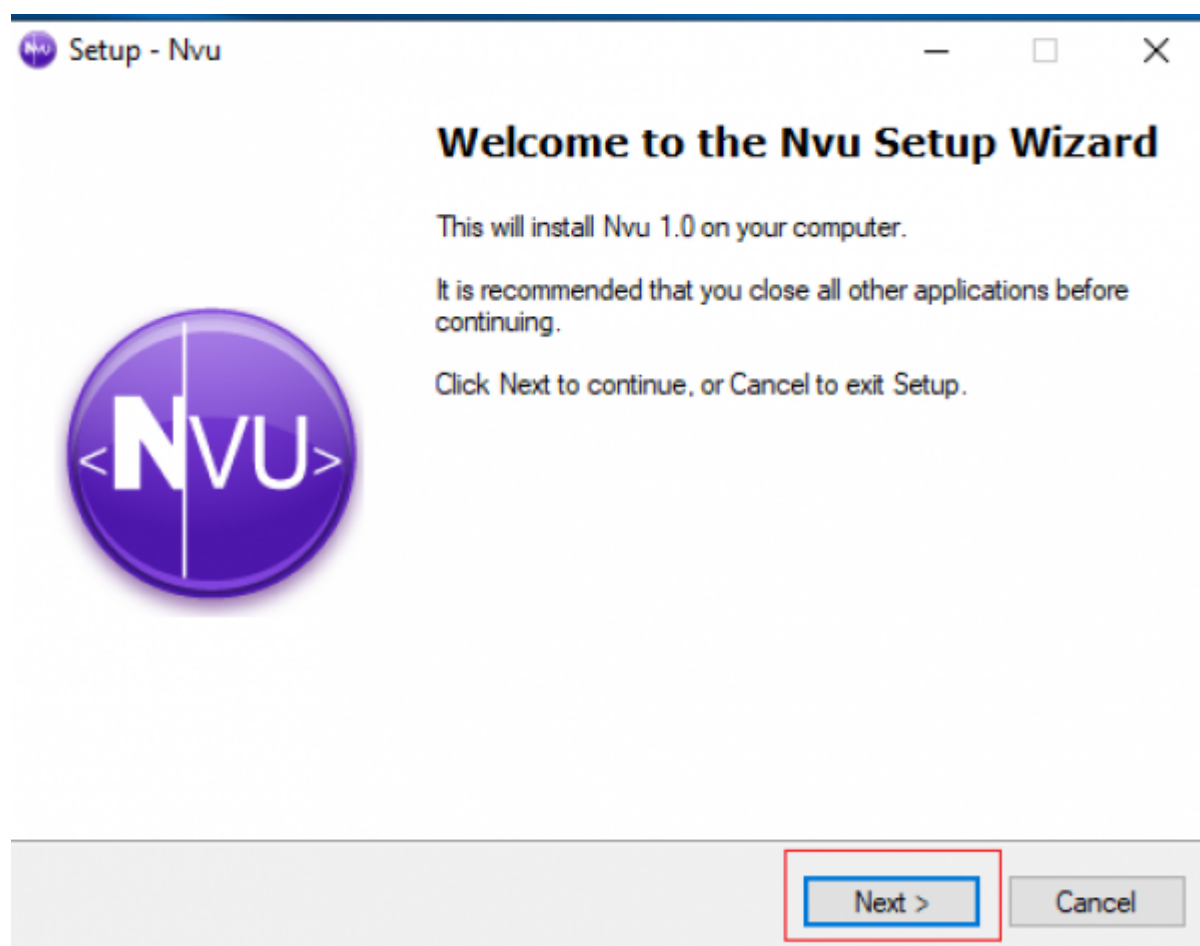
Setup - Nvu

Welcome to the Nvu Setup Wizard

This will install Nvu 1.0 on your computer.

It is recommended that you close all other applications before continuing.

Click Next to continue, or Cancel to exit Setup.

<NVU>

Next >

Cancel